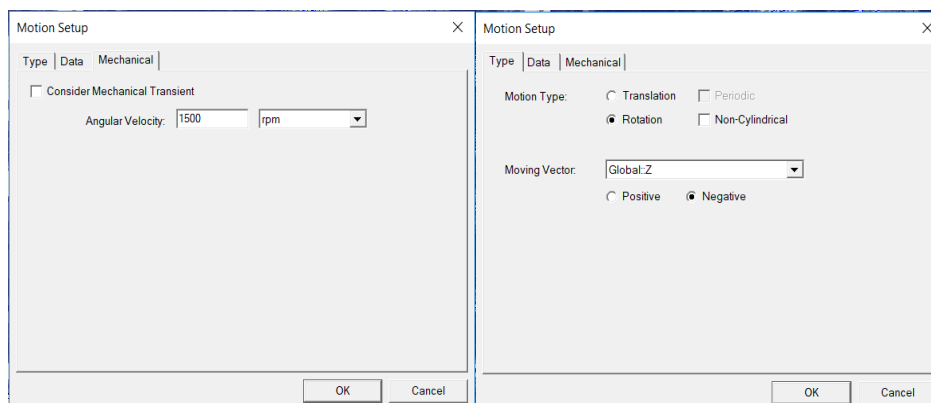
Motion Setup

Type | Data | Mechanical

Consider Mechanical Transient

Angular Velocity: 1500 rpm

OK Cancel

Motion Setup

Type | Data | Mechanical

Motion Type: Translation Periodic

Rotation Non-Cylindrical

Moving Vector: Global::Z

Positive Negative

OK Cancel